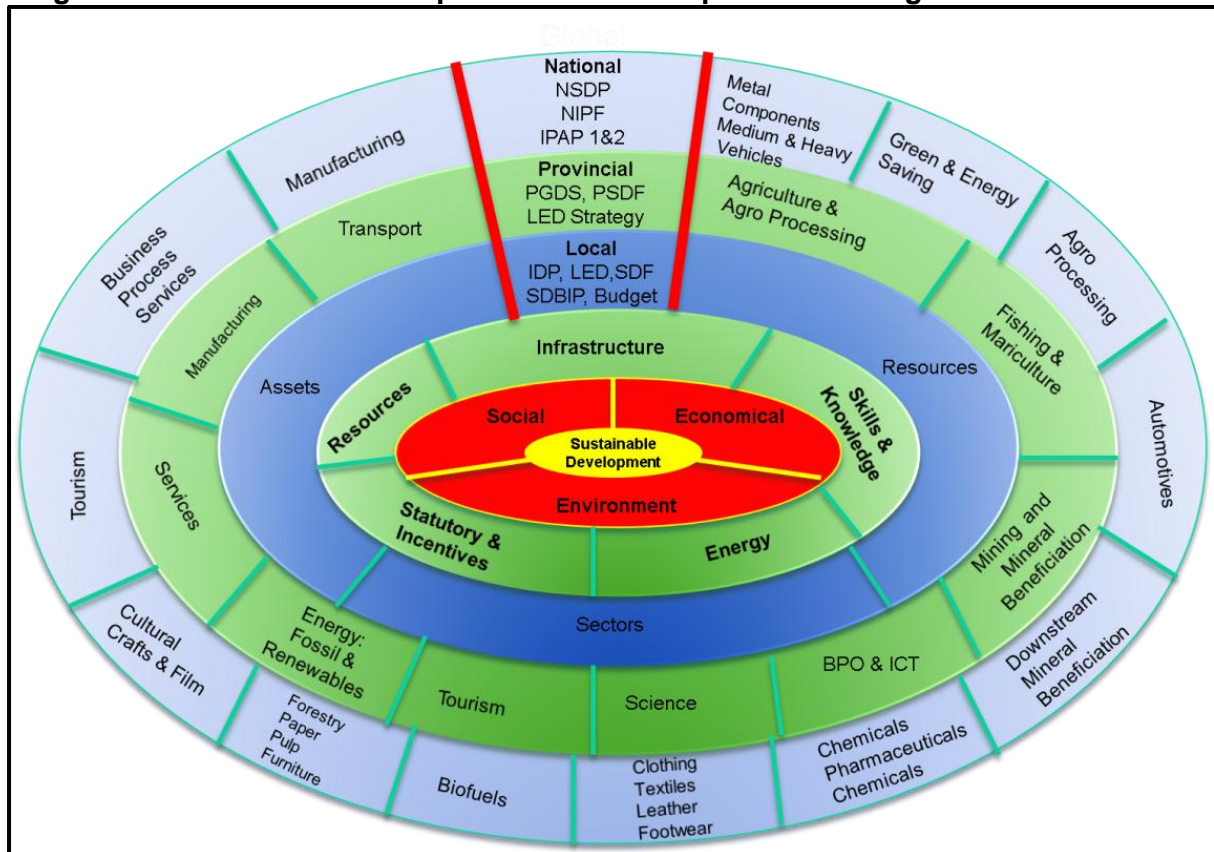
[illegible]

Global

National
NSDP
NIPF
IPAP 1&2

Provincial
PGDS, PSDF
LED Strategy

Local
IDP, LED, SDF
SDBIP, Budget

Metal Components Medium & Heavy Vehicles

Green & Energy Saving

Agro Processing

Automotives

Downstream Mineral Beneficiation

Chemicals Pharmaceuticals Chemicals

Clothing Textiles Leather Footwear

Biofuels

Forestry Paper Pulp Furniture

Cultural Crafts & Film

Tourism

Business Process Services

Manufacturing

Transport

Agriculture & Agro Processing

Fishing & Mariculture

Mining and Mineral Beneficiation

BPO & ICT

Science

Tourism

Energy: Fossil & Renewables

Services

Manufacturing

Assets

Resources

Sectors

Infrastructure

Skills & Knowledge

Energy

Statutory & Incentives

Resources

Social

Economical

Environment

Sustainable Development